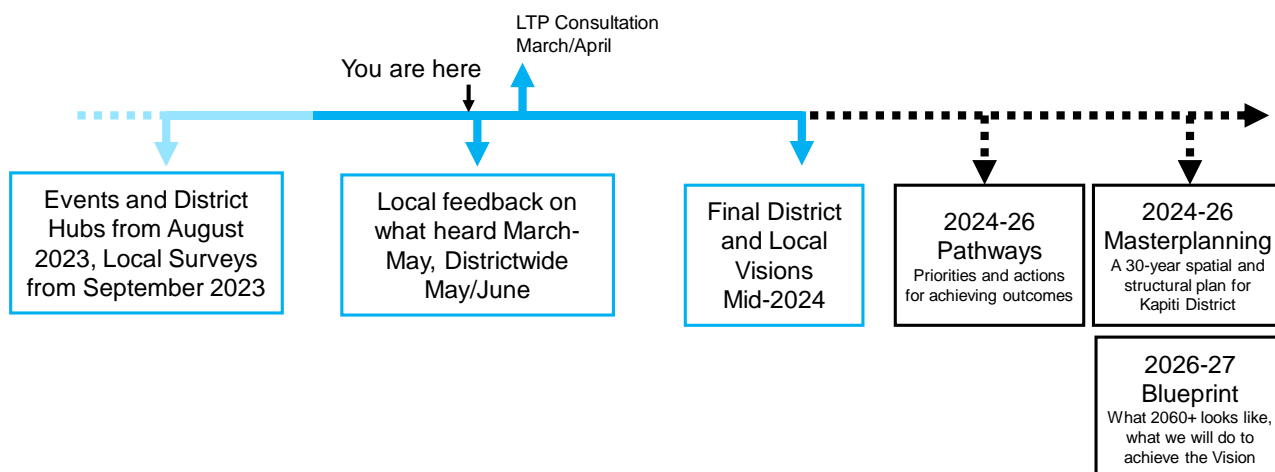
LTP Consultation March/April

You are here

Events and District Hubs from August 2023, Local Surveys from September 2023

Local feedback on what heard March-May, Districtwide May/June

Final District and Local Visions Mid-2024

2024-26 Pathways
Priorities and actions for achieving outcomes

2024-26 Masterplanning
A 30-year spatial and structural plan for Kapiti District

2026-27 Blueprint
What 2060+ looks like, what we will do to achieve the Vision